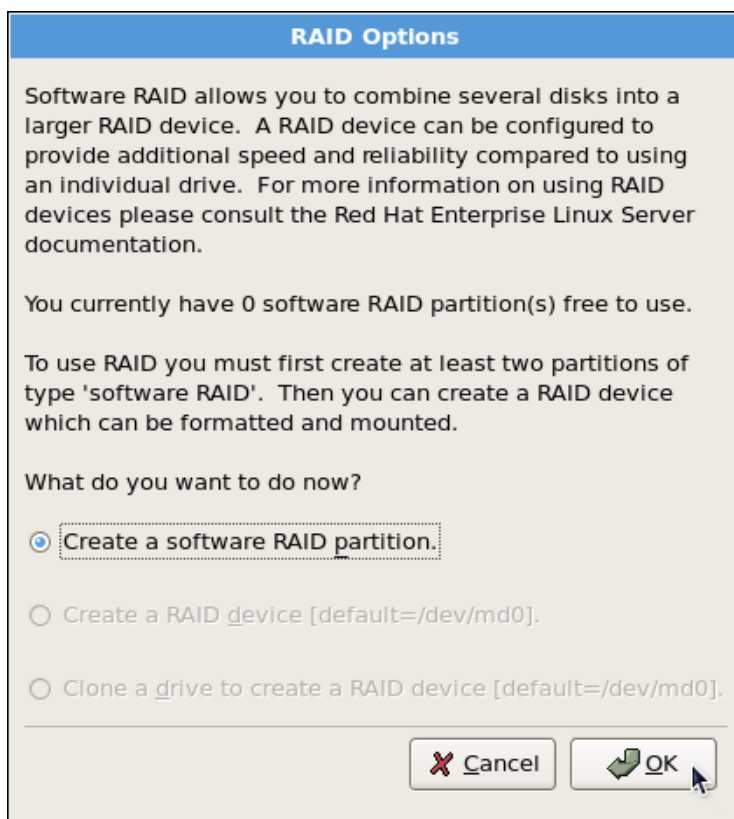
RAID Options

Software RAID allows you to combine several disks into a larger RAID device. A RAID device can be configured to provide additional speed and reliability compared to using an individual drive. For more information on using RAID devices please consult the Red Hat Enterprise Linux Server documentation.

You currently have 0 software RAID partition(s) free to use.

To use RAID you must first create at least two partitions of type 'software RAID'. Then you can create a RAID device which can be formatted and mounted.

What do you want to do now?

Create a software RAID partition.

Create a RAID device [default=/dev/md0].

Clone a drive to create a RAID device [default=/dev/md0].

Cancel

OK